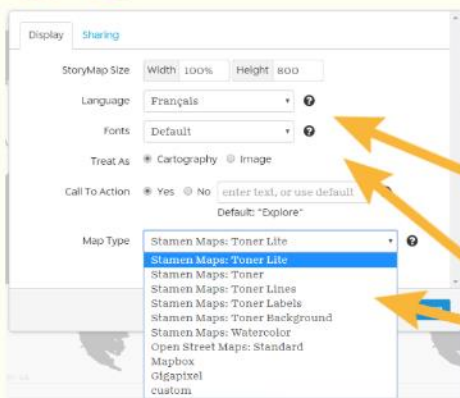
Display Sharing

StoryMap Size Width 100% Height 800

Language Français ?

Fonts Default ?

Treat As Cartography Image

Call To Action Yes No enter text, or use default

Default: "Explore"

Map Type Stamen Maps: Toner Lite ?

Stamen Maps: Toner Lite
Stamen Maps: Toner
Stamen Maps: Toner Lines
Stamen Maps: Toner Labels
Stamen Maps: Toner Background
Stamen Maps: Watercolor
Open Street Maps: Standard
Mapbox
Gigapixel
custom